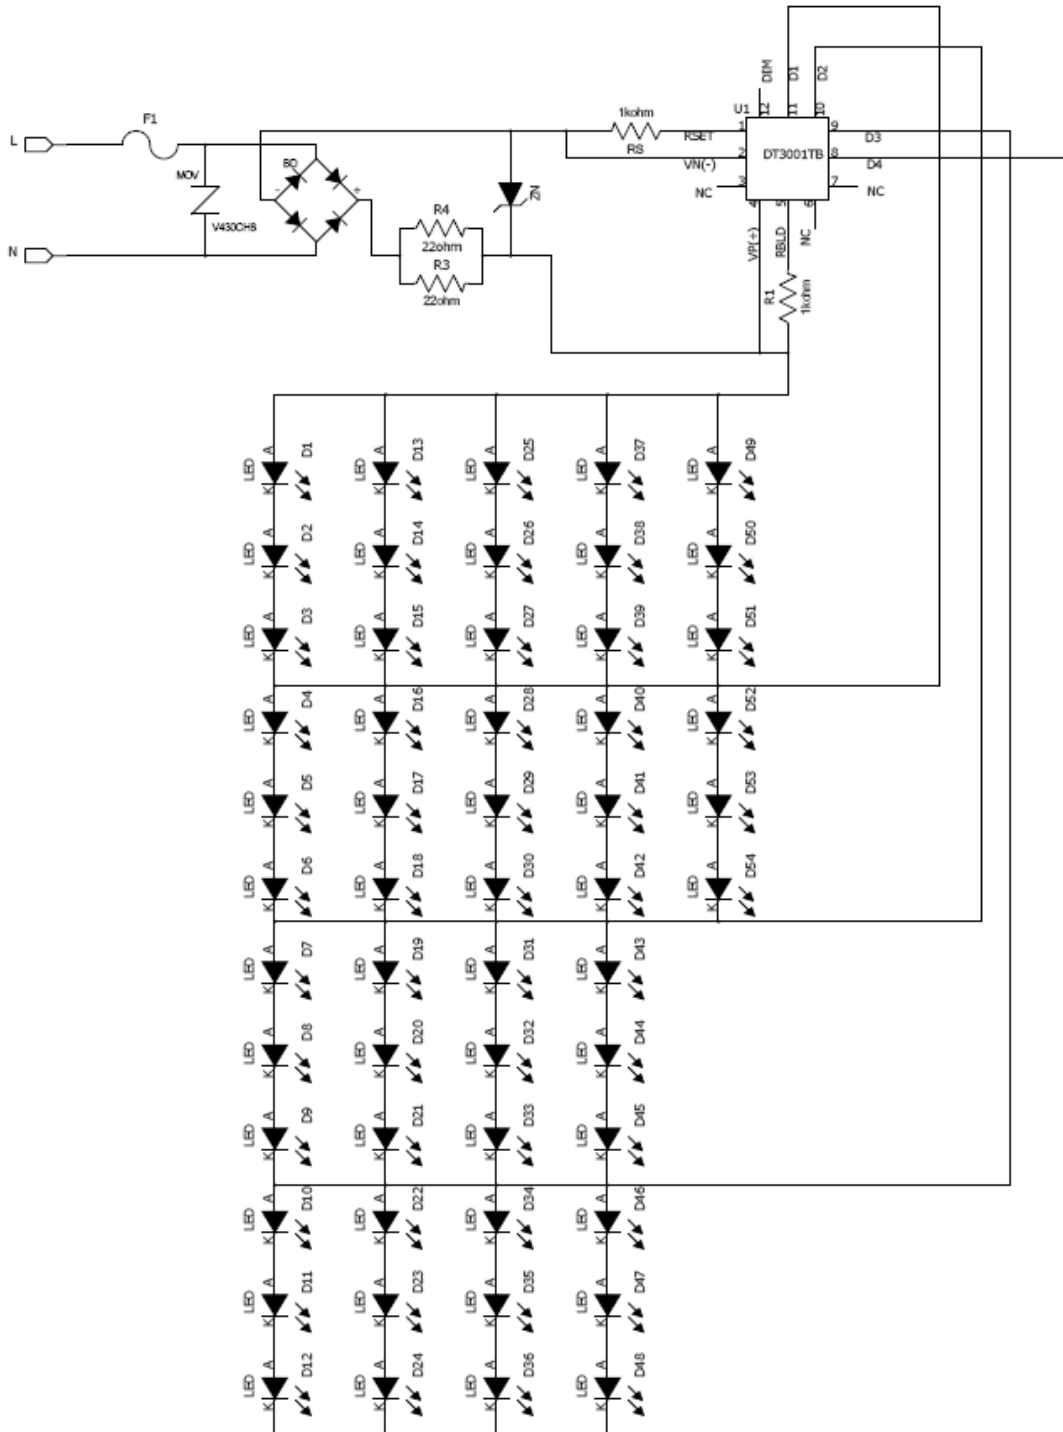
L
N
F1
MOV
V430CHS
BD
R4
22ohm
R3
22ohm
ZN
1kohm
RS
RSET
VN(-)
NC
U1
DIM
D1
D2
12
11
10
9
8
7
1
2
3
4
5
6
DT3001TB
D3
D4
NC
VP(+)
RBLD
NC
R1
1kohm

LED A K D1
LED A K D2
LED A K D3
LED A K D4
LED A K D5
LED A K D6
LED A K D7
LED A K D8
LED A K D9
LED A K D10
LED A K D11
LED A K D12

LED A K D13
LED A K D14
LED A K D15
LED A K D16
LED A K D17
LED A K D18
LED A K D19
LED A K D20
LED A K D21
LED A K D22
LED A K D23
LED A K D24

LED A K D25
LED A K D26
LED A K D27
LED A K D28
LED A K D29
LED A K D30
LED A K D31
LED A K D32
LED A K D33
LED A K D34
LED A K D35
LED A K D36

LED A K D37
LED A K D38
LED A K D39
LED A K D40
LED A K D41
LED A K D42
LED A K D43
LED A K D44
LED A K D45
LED A K D46
LED A K D47
LED A K D48

LED A K D49
LED A K D50
LED A K D51
LED A K D52
LED A K D53
LED A K D54